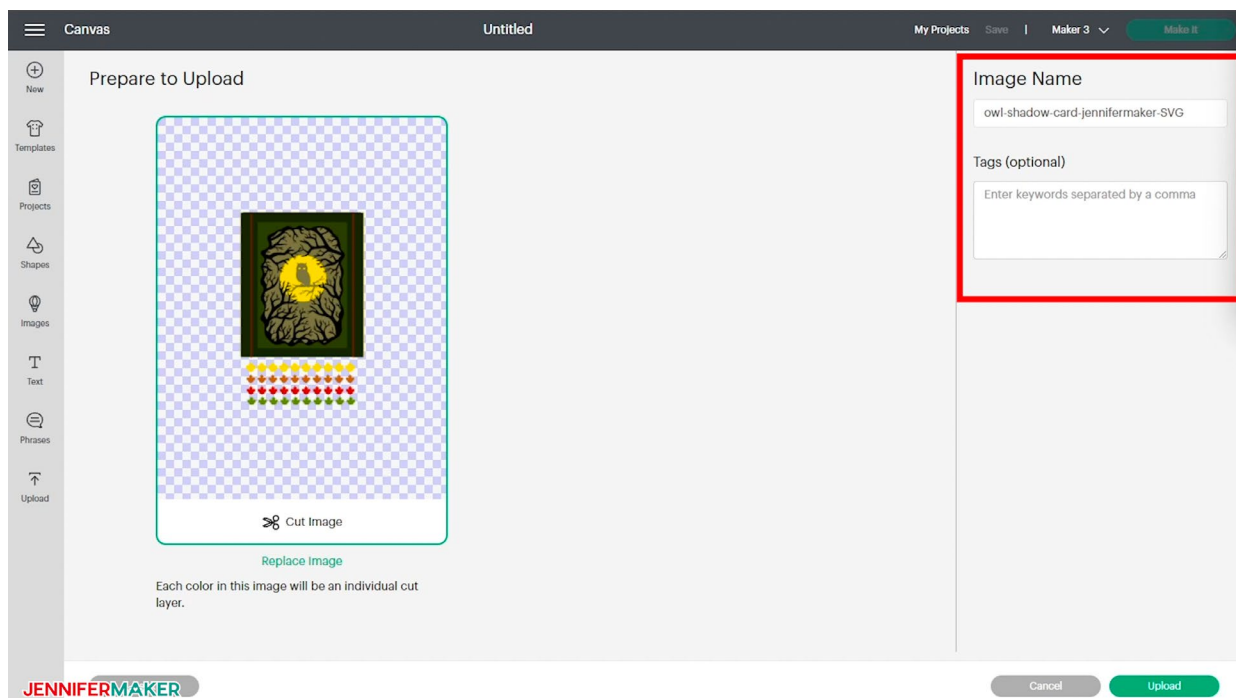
Canvas

Untitled

My Projects Save | Maker 3

Make It

New

Templates

Projects

Shapes

Images

Text

Phrases

Upload

Prepare to Upload

Cut Image

Replace Image

Each color in this image will be an individual cut layer.

Image Name

owl-shadow-card-jennifermaker-SVG

Tags (optional)

Enter keywords separated by a comma

JENNIFERMAKER

Cancel

Upload